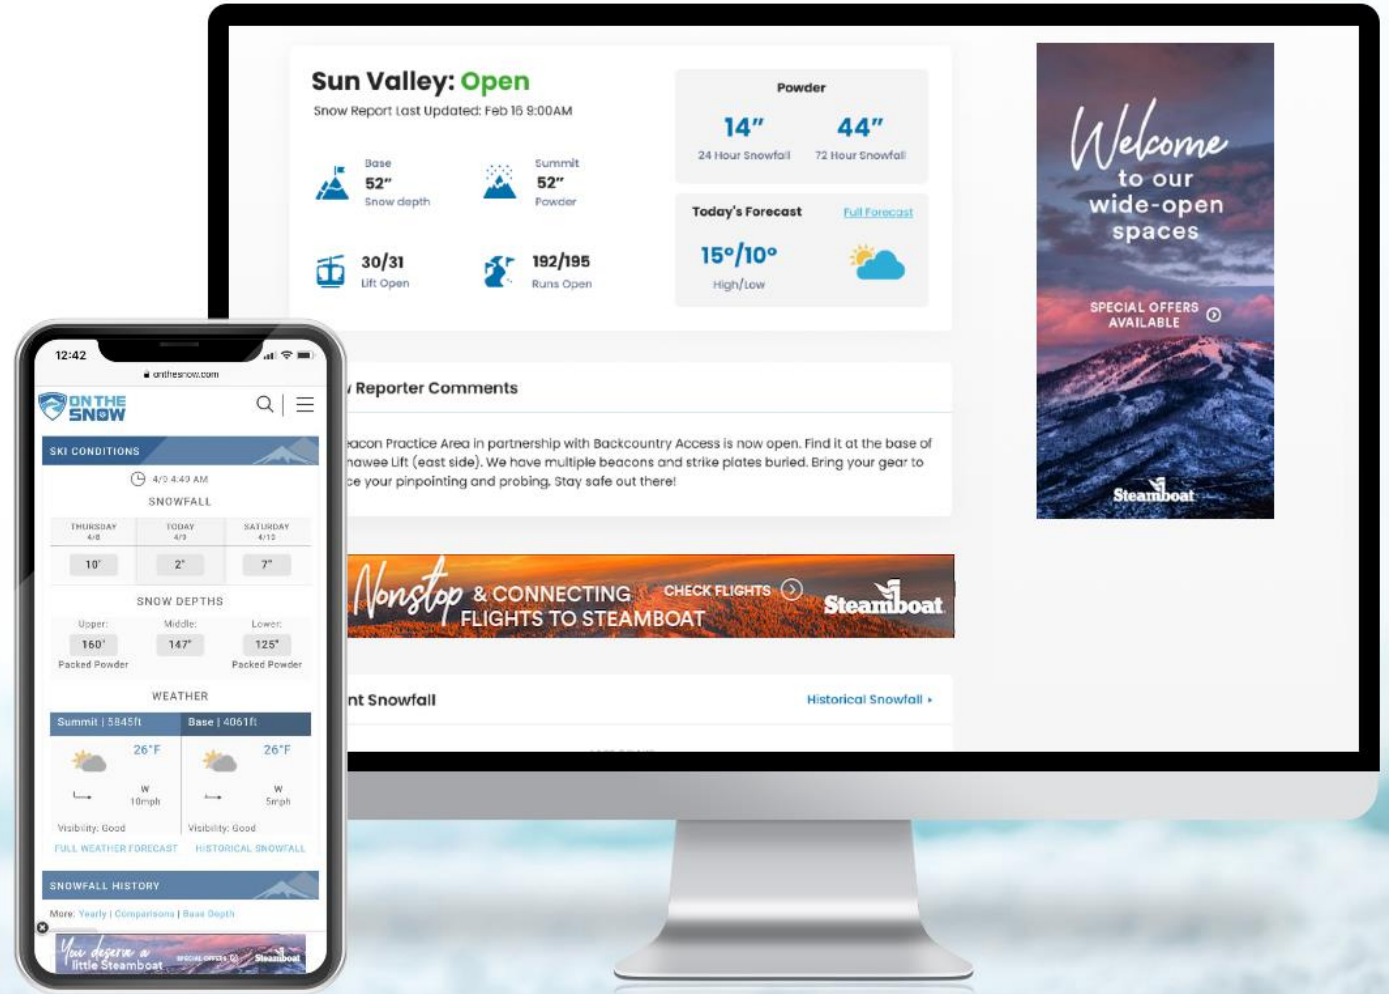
Sun Valley: Open
Snow Report Last Updated: Feb 16 8:00AM

Base
52"
Snow depth

Summit
52"
Powder

30/31
Lift Open

192/195
Runs Open

Powder
14"
24 Hour Snowfall
44"
72 Hour Snowfall

Today's Forecast
Full Forecast
15°/10°
High/Low

Welcome to our wide-open spaces
SPECIAL OFFERS AVAILABLE
Steamboat

Reporter Comments

eacon Practice Area in partnership with Backcountry Access is now open. Find it at the base of hawee Lift (east side). We have multiple beacons and strike plates buried. Bring your gear to ce your pinpointing and probing. Stay safe out there!

Nonstop & CONNECTING FLIGHTS TO STEAMBOAT
CHECK FLIGHTS
Steamboat

nt Snowfall
Historical Snowfall ▸

12:42
onthesnow.com
ON THE SNOW
SKI CONDITIONS
4/9 4:40 AM
SNOWFALL

| THURSDAY 4/8 | TODAY 4/9 | SATURDAY 4/10 |
|---|---|---|
| 10" | 2" | 7" |

SNOW DEPTHS

| Upper: | Middle: | Lower: |
|---|---|---|
| 160" | 147" | 125" |
| Packed Powder | | Packed Powder |

WEATHER

| Summit \| 5845ft | Base \| 4061ft |
|---|---|
| 26°F | 26°F |
| W 10mph | W 5mph |
| Visibility: Good | Visibility: Good |

FULL WEATHER FORECAST
HISTORICAL SNOWFALL
SNOWFALL HISTORY
More: Yearly | Comparisons | Base Depth
You deserve a little Steamboat
SPECIAL OFFERS
Steamboat